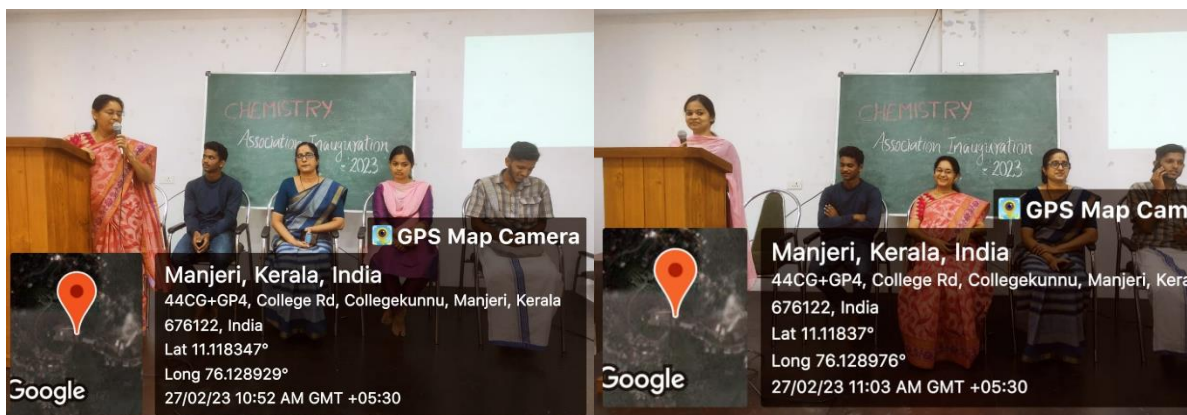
CHEMISTRY
Association Inauguration
- 2023

GPS Map Camera
Manjeri, Kerala, India
44CG+GP4, College Rd, Collegekunnu, Manjeri, Kerala 676122, India
Lat 11.118347°
Long 76.128929°
27/02/23 10:52 AM GMT +05:30
Google

CHEMISTRY
Association Inauguration
- 2023

GPS Map Cam
Manjeri, Kerala, India
44CG+GP4, College Rd, Collegekunnu, Manjeri, Kera
676122, India
Lat 11.11837°
Long 76.128976°
27/02/23 11:03 AM GMT +05:30
Google